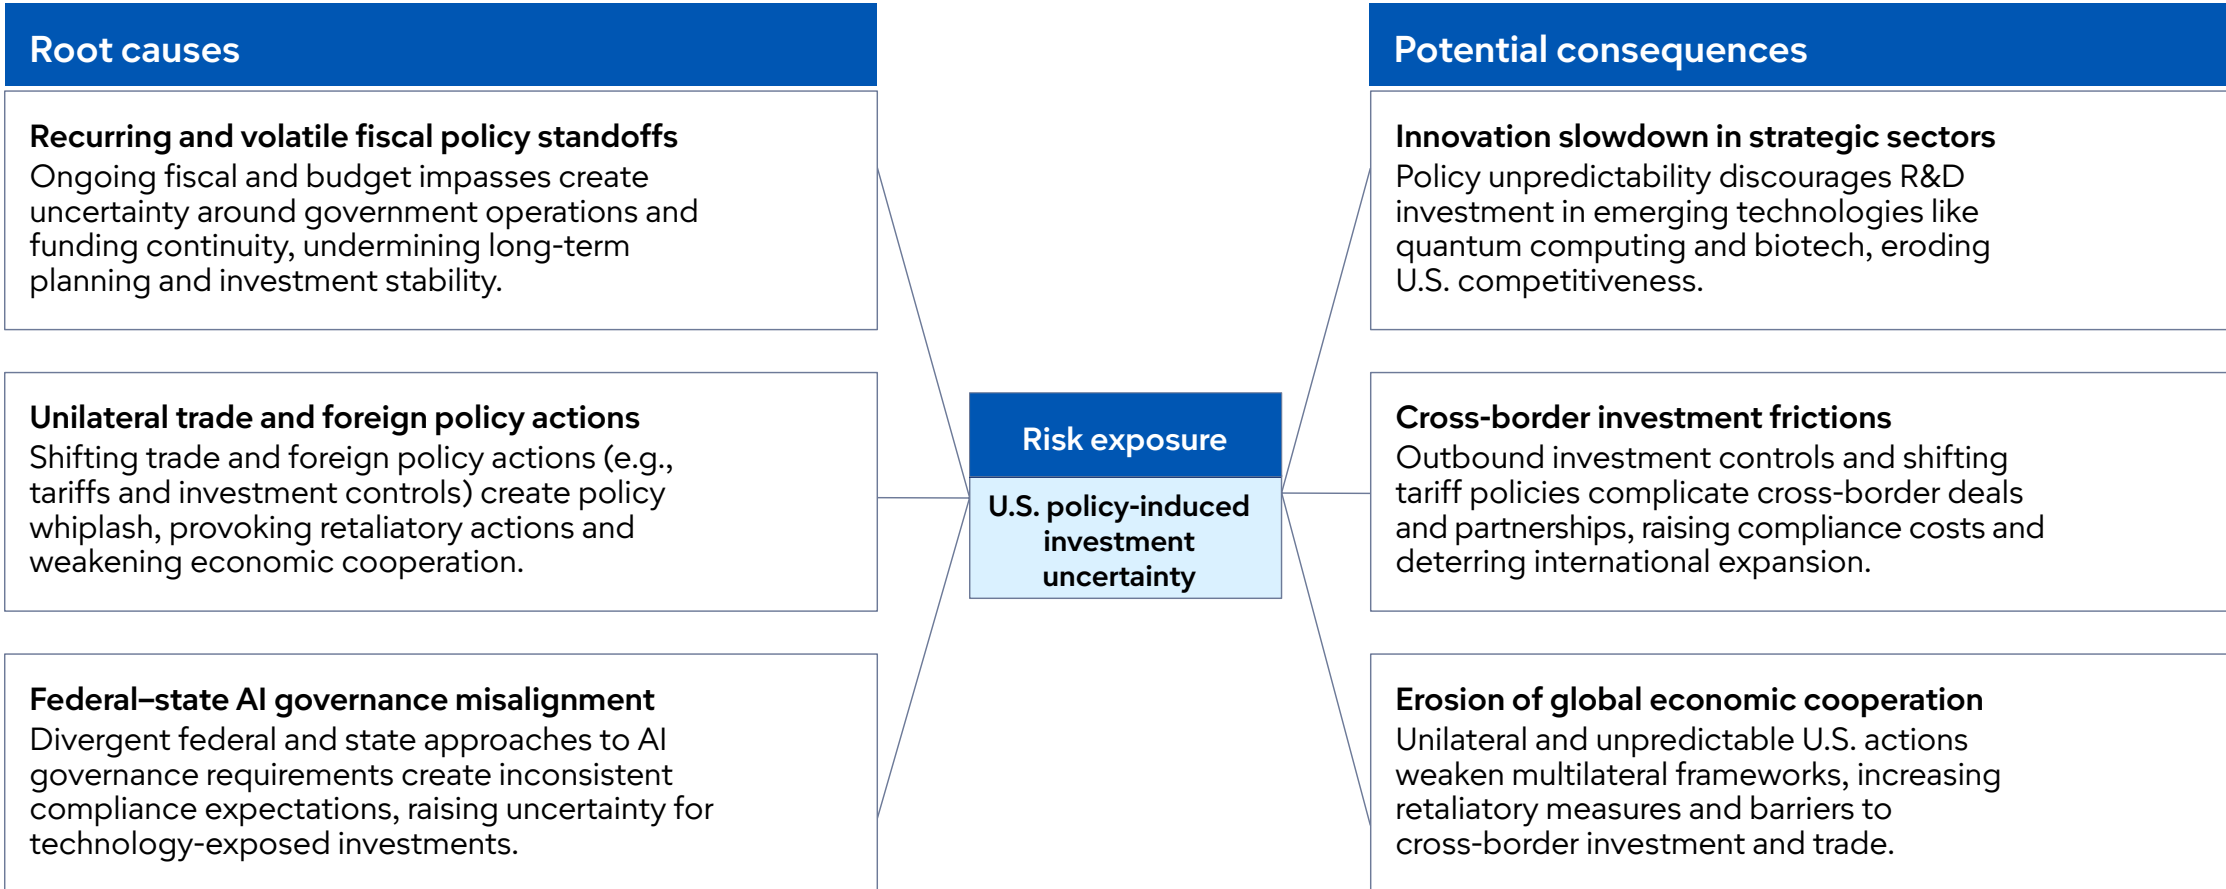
Root causes

Recurring and volatile fiscal policy standoffs
Ongoing fiscal and budget impasses create uncertainty around government operations and funding continuity, undermining long-term planning and investment stability.

Unilateral trade and foreign policy actions
Shifting trade and foreign policy actions (e.g., tariffs and investment controls) create policy whiplash, provoking retaliatory actions and weakening economic cooperation.

Federal–state AI governance misalignment
Divergent federal and state approaches to AI governance requirements create inconsistent compliance expectations, raising uncertainty for technology-exposed investments.

Risk exposure

U.S. policy-induced investment uncertainty

Potential consequences

Innovation slowdown in strategic sectors
Policy unpredictability discourages R&D investment in emerging technologies like quantum computing and biotech, eroding U.S. competitiveness.

Cross-border investment frictions
Outbound investment controls and shifting tariff policies complicate cross-border deals and partnerships, raising compliance costs and deterring international expansion.

Erosion of global economic cooperation
Unilateral and unpredictable U.S. actions weaken multilateral frameworks, increasing retaliatory measures and barriers to cross-border investment and trade.